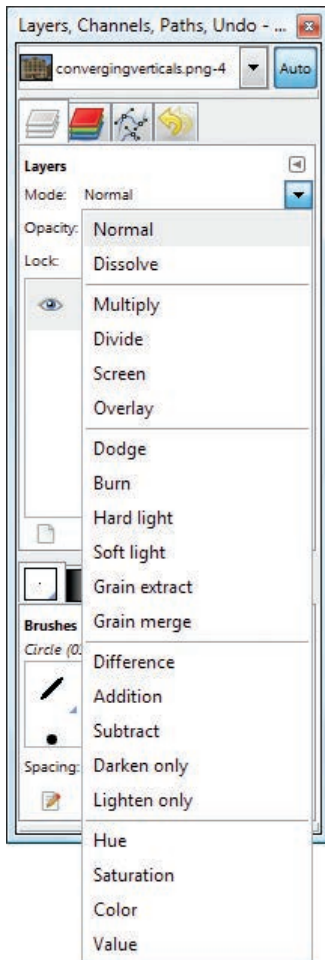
Layers, Channels, Paths, Undo - ...

convergingverticals.png-4

Auto

Layers

Mode: Normal

Opacity:

Lock:

Normal
Dissolve
Multiply
Divide
Screen
Overlay
Dodge
Burn
Hard light
Soft light
Grain extract
Grain merge
Difference
Addition
Subtract
Darken only
Lighten only
Hue
Saturation
Color
Value

Brushes

Circle (0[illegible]

Spacing: